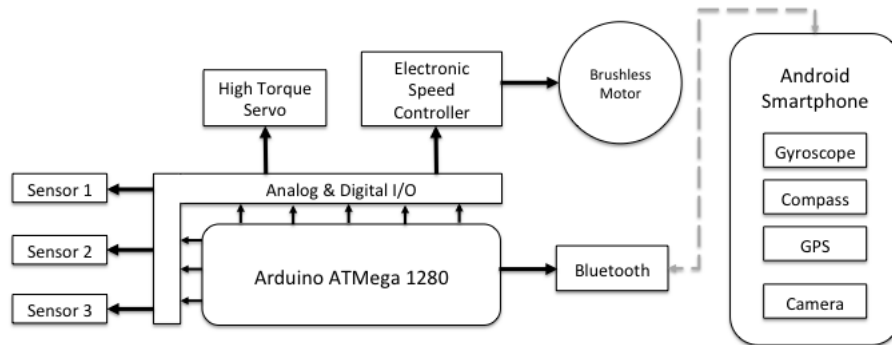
High Torque Servo

Electronic Speed Controller

Brushless Motor

Android Smartphone

Gyroscope

Compass

GPS

Camera

Sensor 1

Sensor 2

Sensor 3

Analog & Digital I/O

Arduino ATMega 1280

Bluetooth